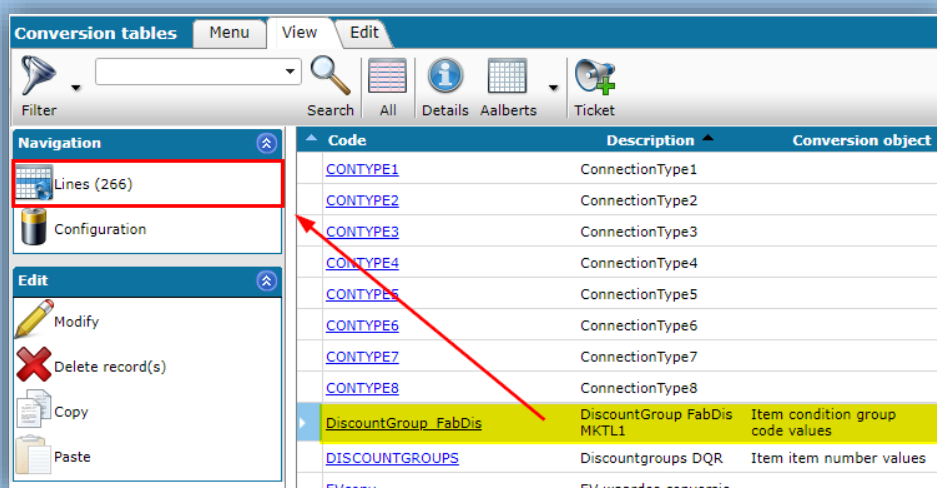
Conversion tables Menu View Edit

Filter Search All Details Aalberts Ticket

Navigation

Lines (266)

Configuration

Edit

Modify

Delete record(s)

Copy

Paste

| Code | Description | Conversion object |
|---|---|---|
| CONTYPE1 | ConnectionType1 | |
| CONTYPE2 | ConnectionType2 | |
| CONTYPE3 | ConnectionType3 | |
| CONTYPE4 | ConnectionType4 | |
| CONTYPE5 | ConnectionType5 | |
| CONTYPE6 | ConnectionType6 | |
| CONTYPE7 | ConnectionType7 | |
| CONTYPE8 | ConnectionType8 | |
| DiscountGroup_FabDis | DiscountGroup FabDis MKTL1 | Item condition group code values |
| DISCOUNTGROUPS | Discountgroups DQR | Item item number values |
| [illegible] | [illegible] | |